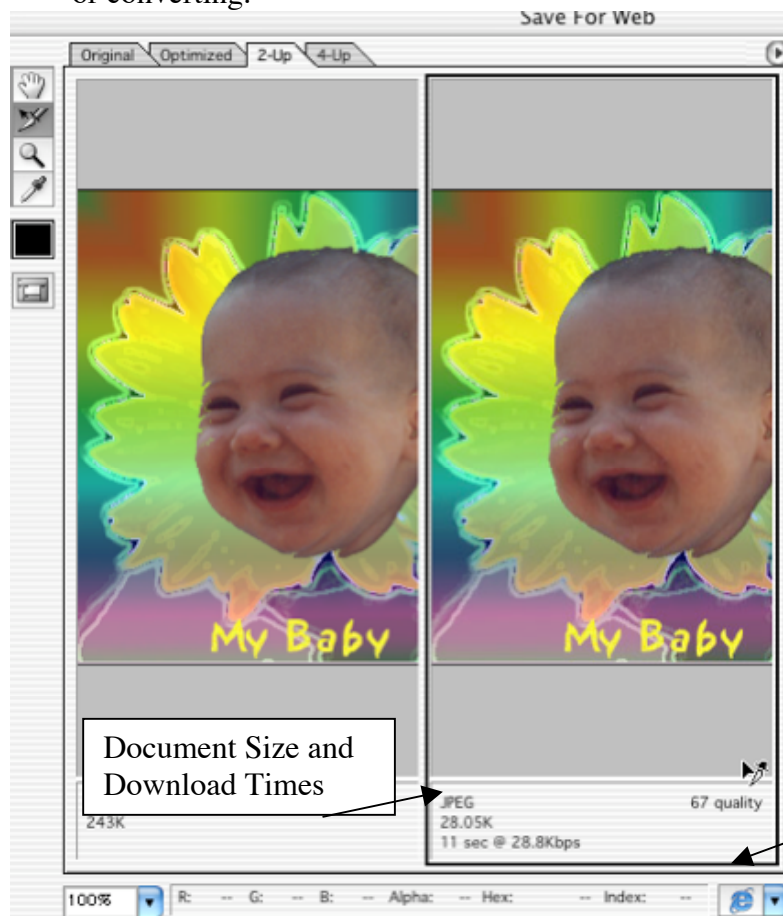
of converting.

Save For Web

Original Optimized 2-Up 4-Up

My Baby

My Baby

Document Size and Download Times

243K

JPEG
28.05K
11 sec @ 28.8Kbps

67 quality

100% R: -- G: -- B: -- Alpha: -- Hex: -- Index: --